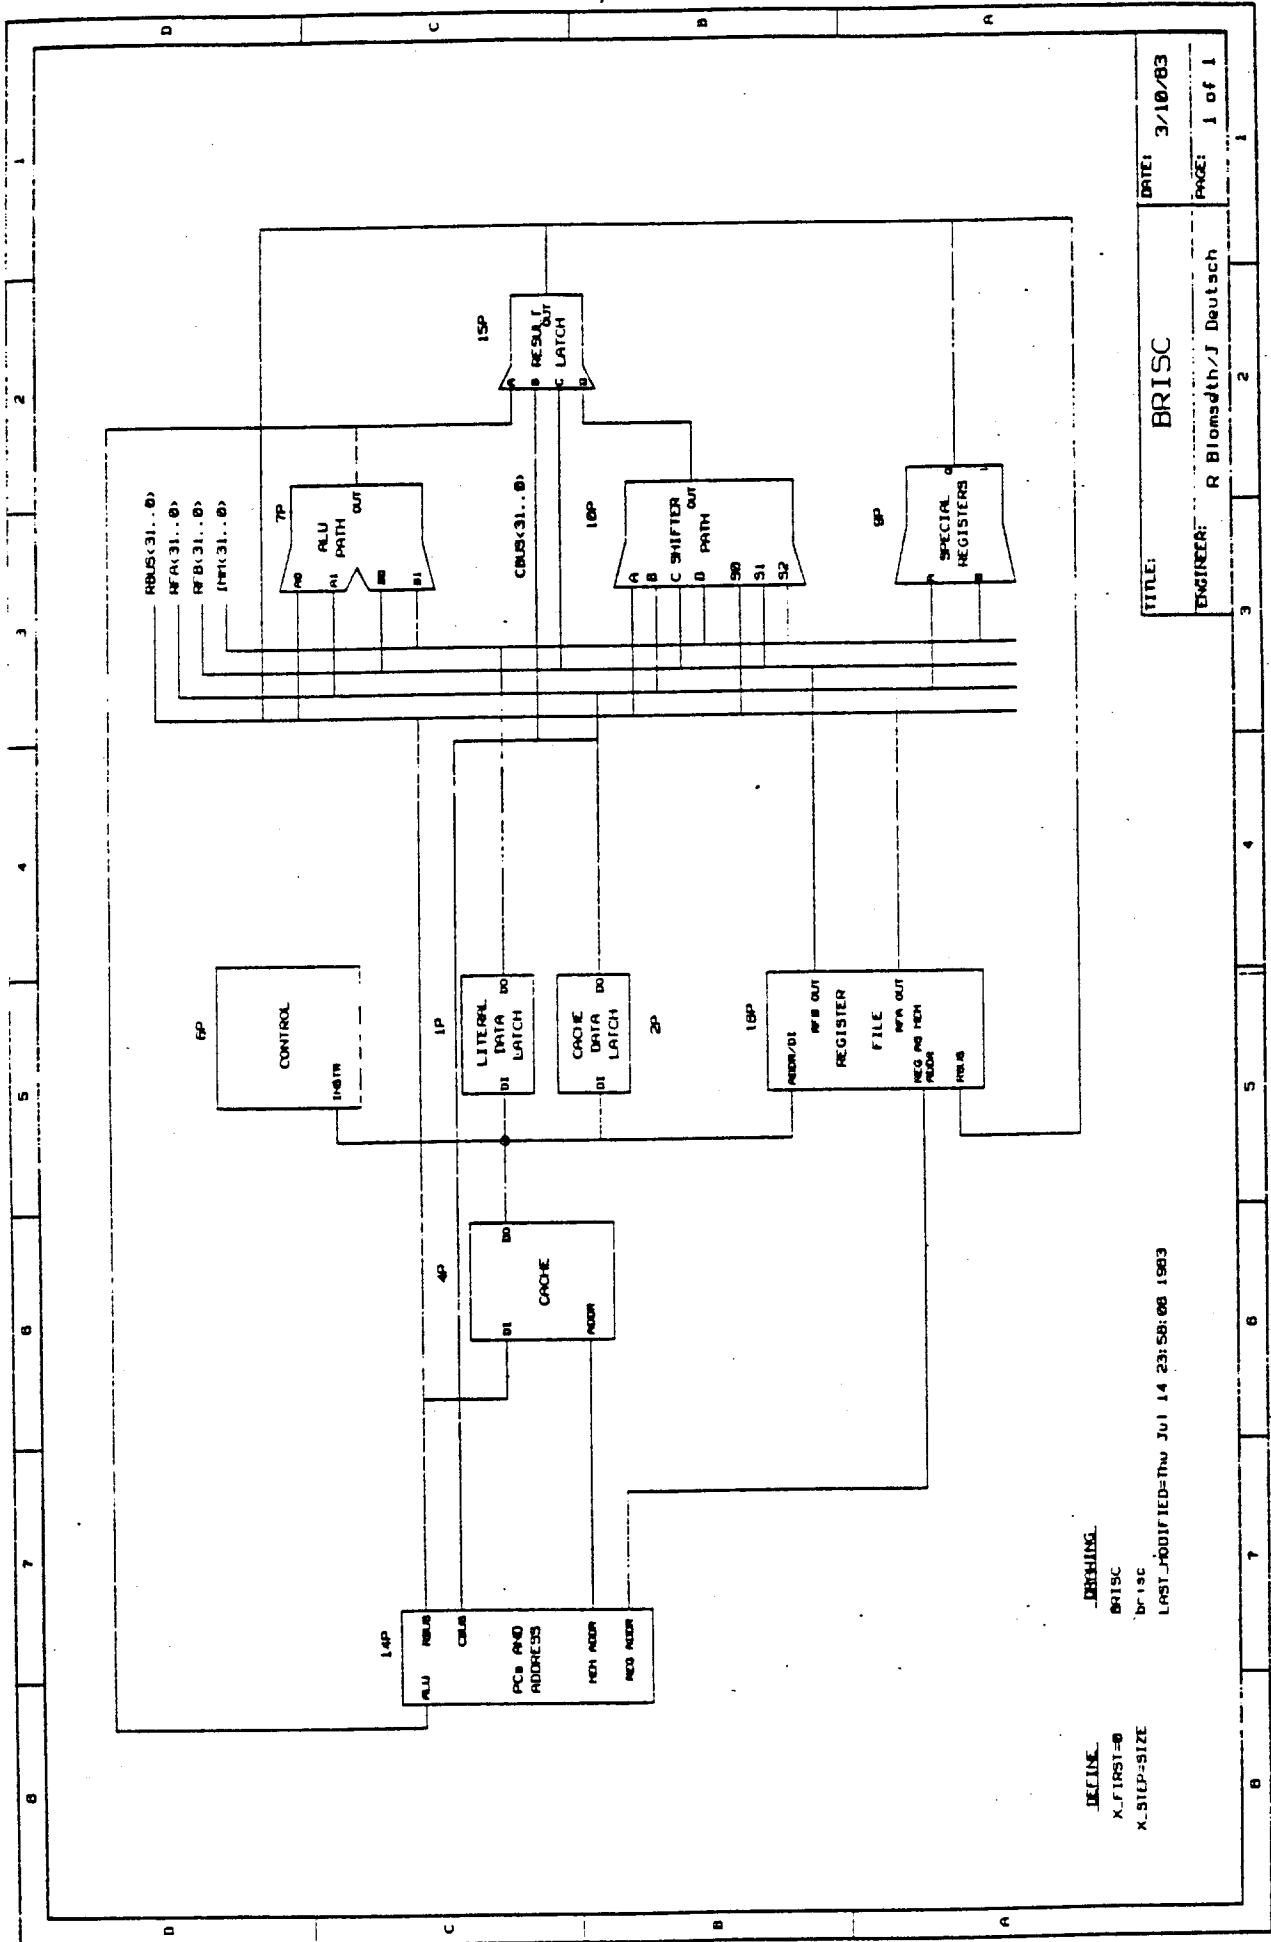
TITLE: BRISC
ENGINEER: R Blomseth/J Deutsch
DATE: 3/10/83
PAGE: 1 of 1

15P
RESULT LATCH
A B C D OUT

RBUS<31..0>
RFA<31..0>
RFB<31..0>
IMM<31..0>

7P
ALU PATH
A0 A1 B0 B1 OUT

CBUS<31..0>

10P
SHIFTER PATH
A B C D S0 S1 S2 OUT

9P
SPECIAL REGISTERS
A B Q

6P
CONTROL
INSTR

1P
LITERAL DATA LATCH
DI DO

2P
CACHE DATA LATCH
DI DO

18P
REGISTER FILE
ADDR/DI RFB OUT RFA OUT REG RB MEM ADDR RBUS

4P
CACHE
DI DO ADDR

14P
PCs AND ADDRESS
ALU RBUS CBUS MEM ADDR REG ADDR

DRAWING
BRISC
brisc
LAST_MODIFIED=Thu Jul 14 23:58:08 1983

DEFINE
X_FIRST=0
X_STEP=SIZE

1 2 3 4 5 6 7 8
A B C D